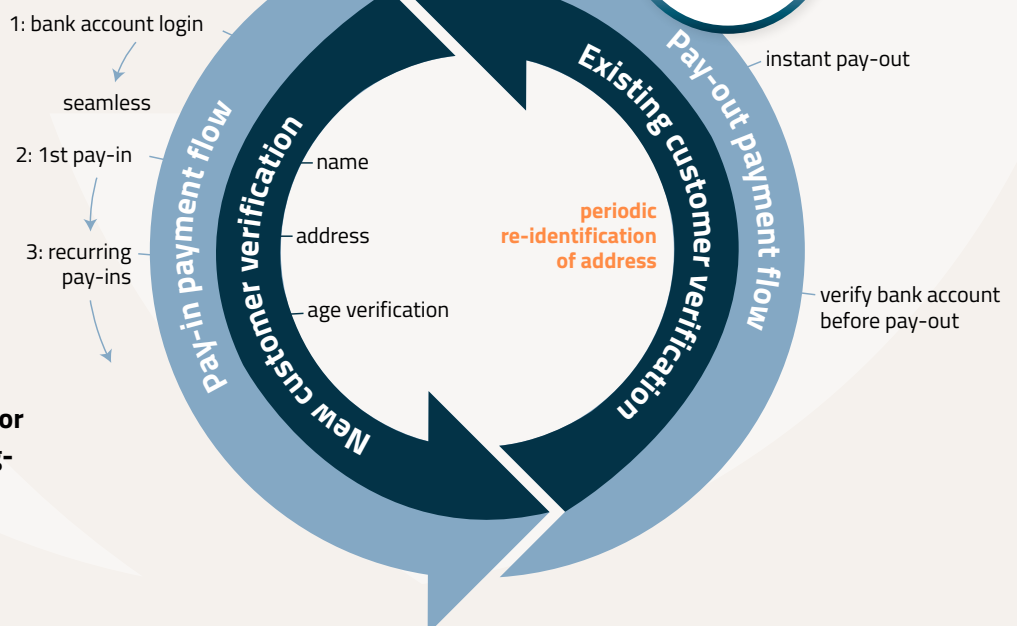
1: bank account login

seamless

2: 1st pay-in

3: recurring pay-ins

or

Pay-in payment flow

New customer verification

name

address

age verification

periodic re-identification of address

Existing customer verification

Pay-out payment flow

instant pay-out

verify bank account before pay-out